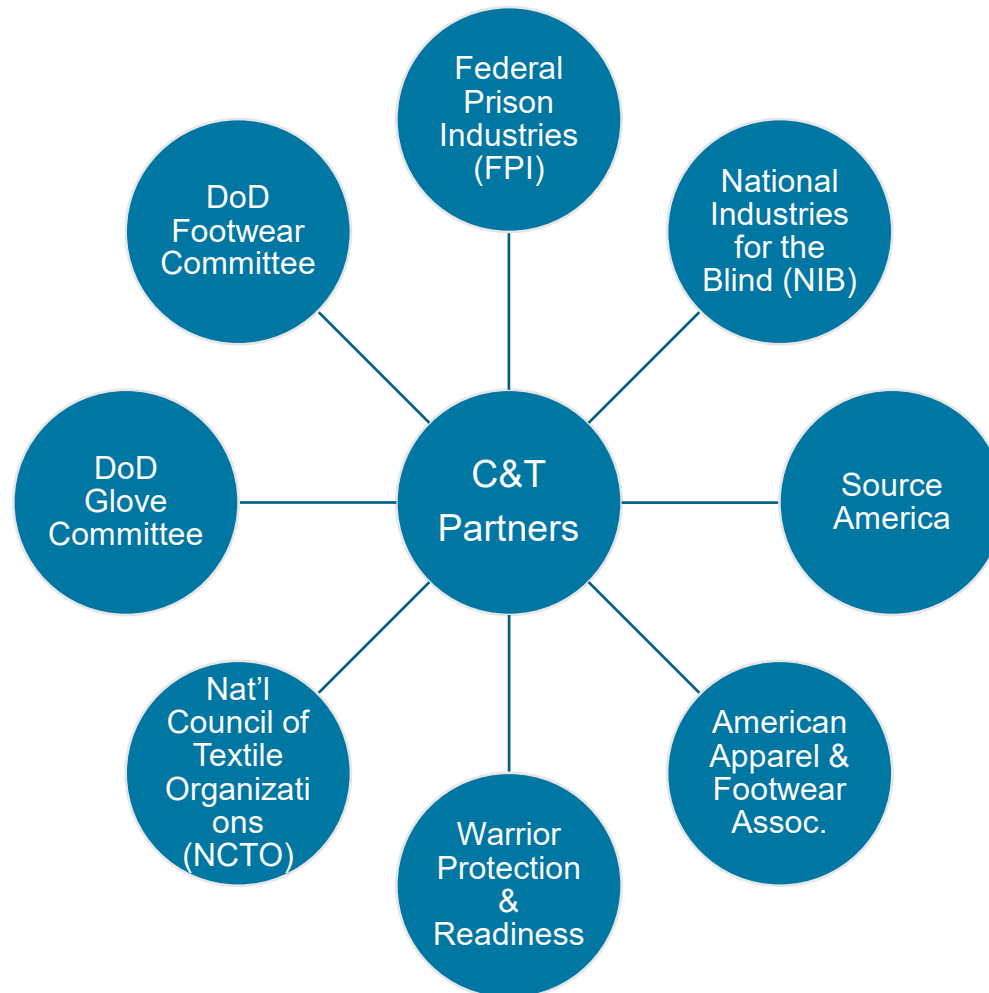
Federal Prison Industries (FPI)

National Industries for the Blind (NIB)

DoD Footwear Committee

C&T Partners

DoD Glove Committee

Source America

Nat'l Council of Textile Organizations (NCTO)

American Apparel & Footwear Assoc.

Warrior Protection & Readiness